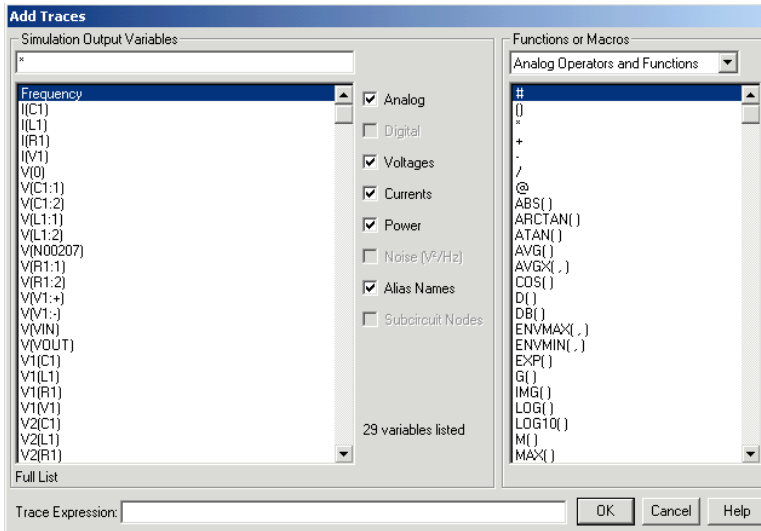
Add Traces

Simulation Output Variables

*

Frequency
I(C1)
I(L1)
I(R1)
I(V1)
V(0)
V(C1:1)
V(C1:2)
V(L1:1)
V(L1:2)
V(N00207)
V(R1:1)
V(R1:2)
V(V1:+)
V(V1:-)
V(VIN)
V(VOUT)
V1(C1)
V1(L1)
V1(R1)
V1(V1)
V2(C1)
V2(L1)
V2(R1)

Full List

Analog
Digital
Voltages
Currents
Power
Noise (V²/Hz)
Alias Names
Subcircuit Nodes

29 variables listed

Functions or Macros

Analog Operators and Functions

#
()
*
+
-
/
@
ABS()
ARCTAN()
ATAN()
AVG()
AVGX(,)
COS()
D()
DB()
ENVMAX(,)
ENVMIN(,)
EXP()
G()
IMG()
LOG()
LOG10()
M()
MAX()

Trace Expression:

OK
Cancel
Help